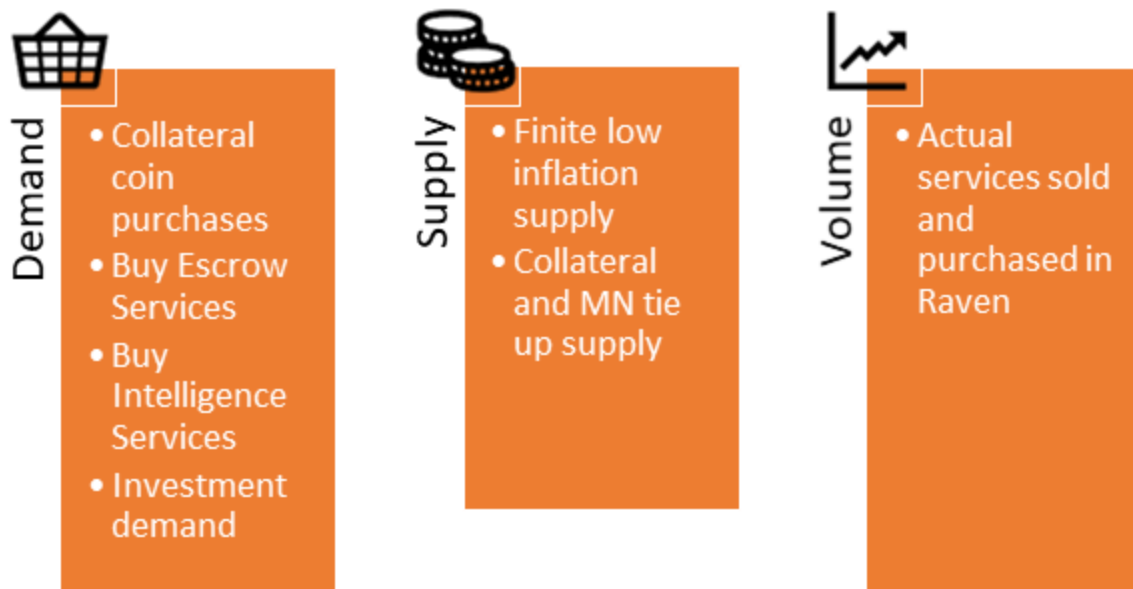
Demand

- Collateral coin purchases
- Buy Escrow Services
- Buy Intelligence Services
- Investment demand

Supply

- Finite low inflation supply
- Collateral and MN tie up supply

Volume

- Actual services sold and purchased in Raven